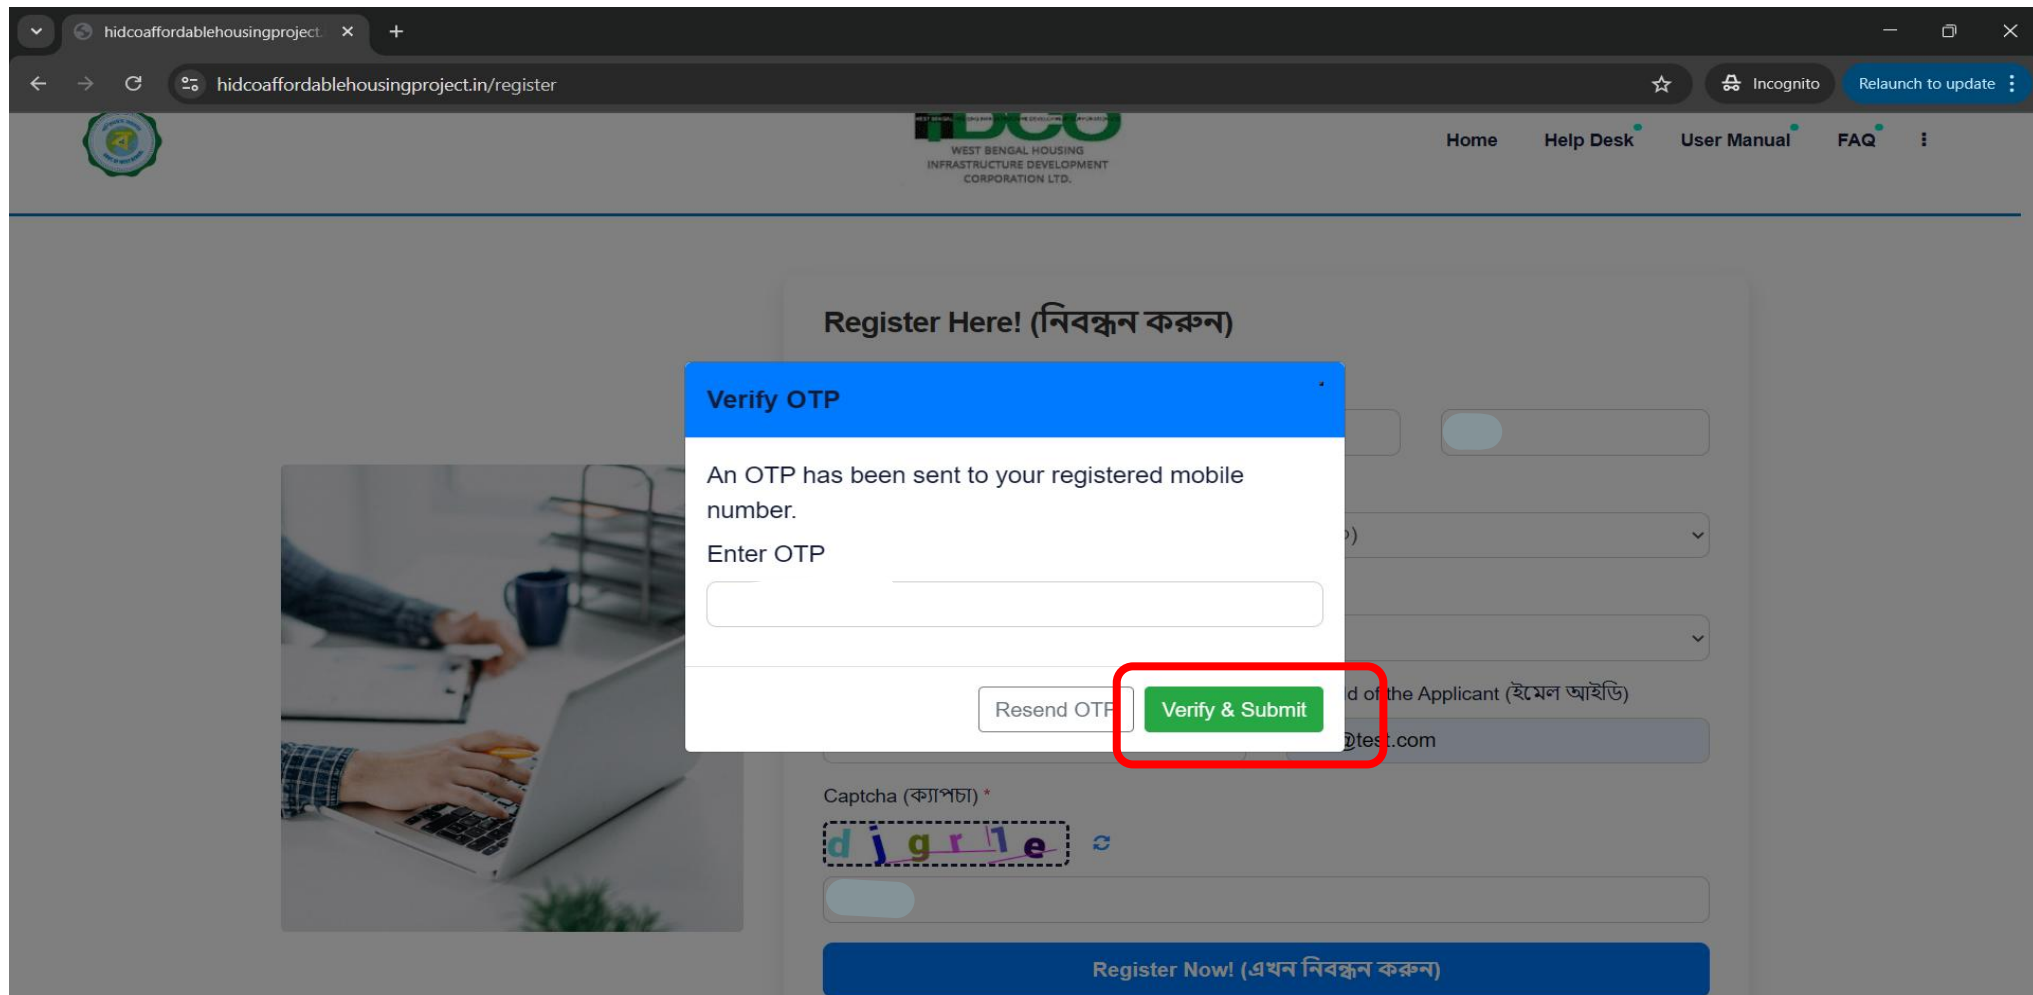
hidcoaffordablehousingproject ×
+
hidcoaffordablehousingproject.in/register
Incognito
Relaunch to update

WEST BENGAL HOUSING INFRASTRUCTURE DEVELOPMENT CORPORATION LTD.

Home
Help Desk
User Manual
FAQ

Register Here! (নিবন্ধন করুন)

Verify OTP

An OTP has been sent to your registered mobile number.

Enter OTP

Resend OTP
Verify & Submit

d of the Applicant (ইমেল আইডি)
@test.com

Captcha (ক্যাপচা) *
djgrle

Register Now! (এখন নিবন্ধন করুন)